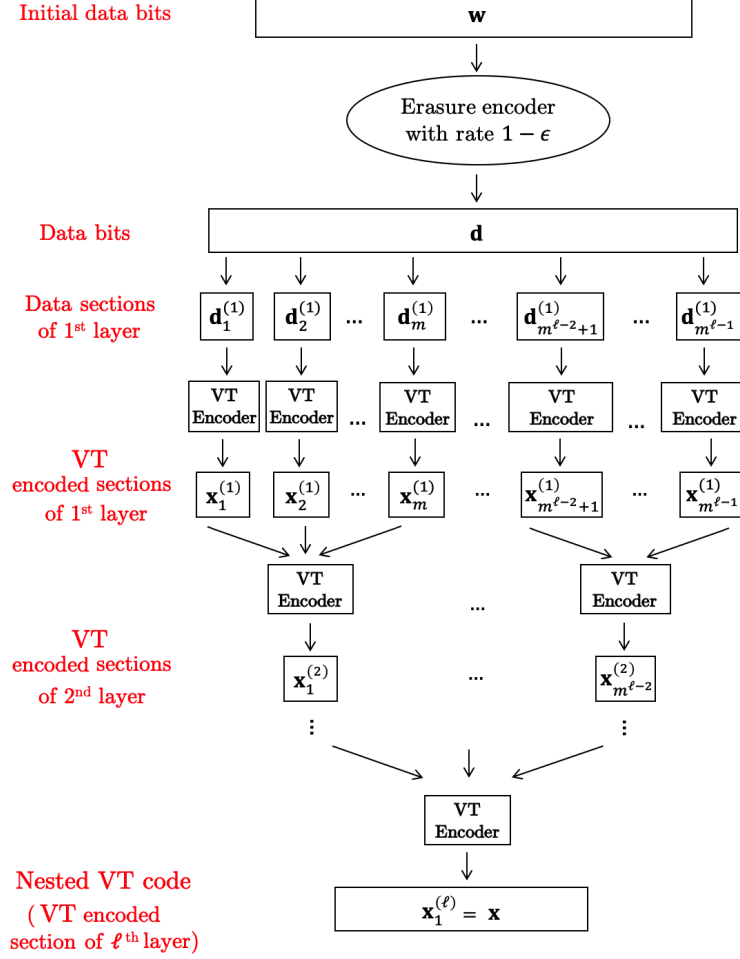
Initial data bits

$\mathbf{w}$

Erasure encoder with rate $1-\epsilon$

Data bits

$\mathbf{d}$

Data sections of 1st layer

$\mathbf{d}_1^{(1)}$ $\mathbf{d}_2^{(1)}$ ... $\mathbf{d}_m^{(1)}$ ... $\mathbf{d}_{m^{\ell-2}+1}^{(1)}$ ... $\mathbf{d}_{m^{\ell-1}}^{(1)}$

VT Encoder VT Encoder ... VT Encoder ... VT Encoder ... VT Encoder

VT encoded sections of 1st layer

$\mathbf{x}_1^{(1)}$ $\mathbf{x}_2^{(1)}$ ... $\mathbf{x}_m^{(1)}$ ... $\mathbf{x}_{m^{\ell-2}+1}^{(1)}$ ... $\mathbf{x}_{m^{\ell-1}}^{(1)}$

VT Encoder ... VT Encoder

VT encoded sections of 2nd layer

$\mathbf{x}_1^{(2)}$ ... $\mathbf{x}_{m^{\ell-2}}^{(2)}$

⋮ ⋮

VT Encoder

Nested VT code (VT encoded section of $\ell$ th layer)

$\mathbf{x}_1^{(\ell)} = \mathbf{x}$